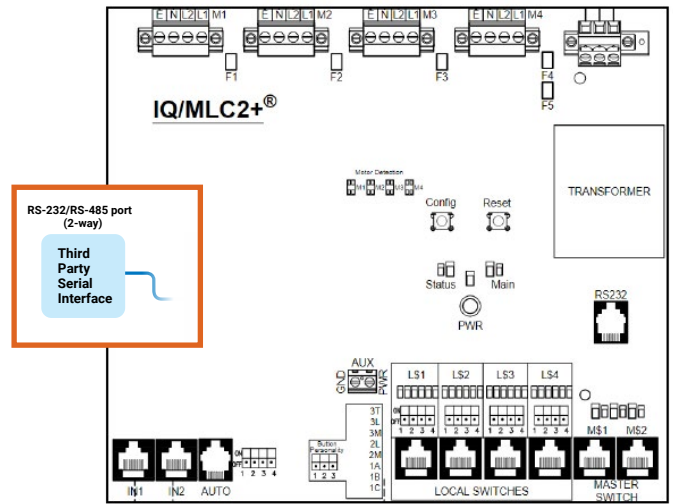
E N L2 L1 M1
E N L2 L1 M2
E N L2 L1 M3
E N L2 L1 M4

F1
F2
F3
F4
F5

IQ/MLC2+®

Motor Detection
M1 M2 M3 M4

Config
Reset

TRANSFORMER

RS-232/RS-485 port (2-way)

Third Party Serial Interface

Status
Main

PWR

RS232

AUX
GND
PWR

LS1
LS2
LS3
LS4

ON
OFF
1 2 3 4

Button Personality
1 2 3

3T
3L
3M
2L
2M
1A
1B
1C

IN1
IN2
AUTO

LOCAL SWITCHES

MS1
MS2

MASTER SWITCH